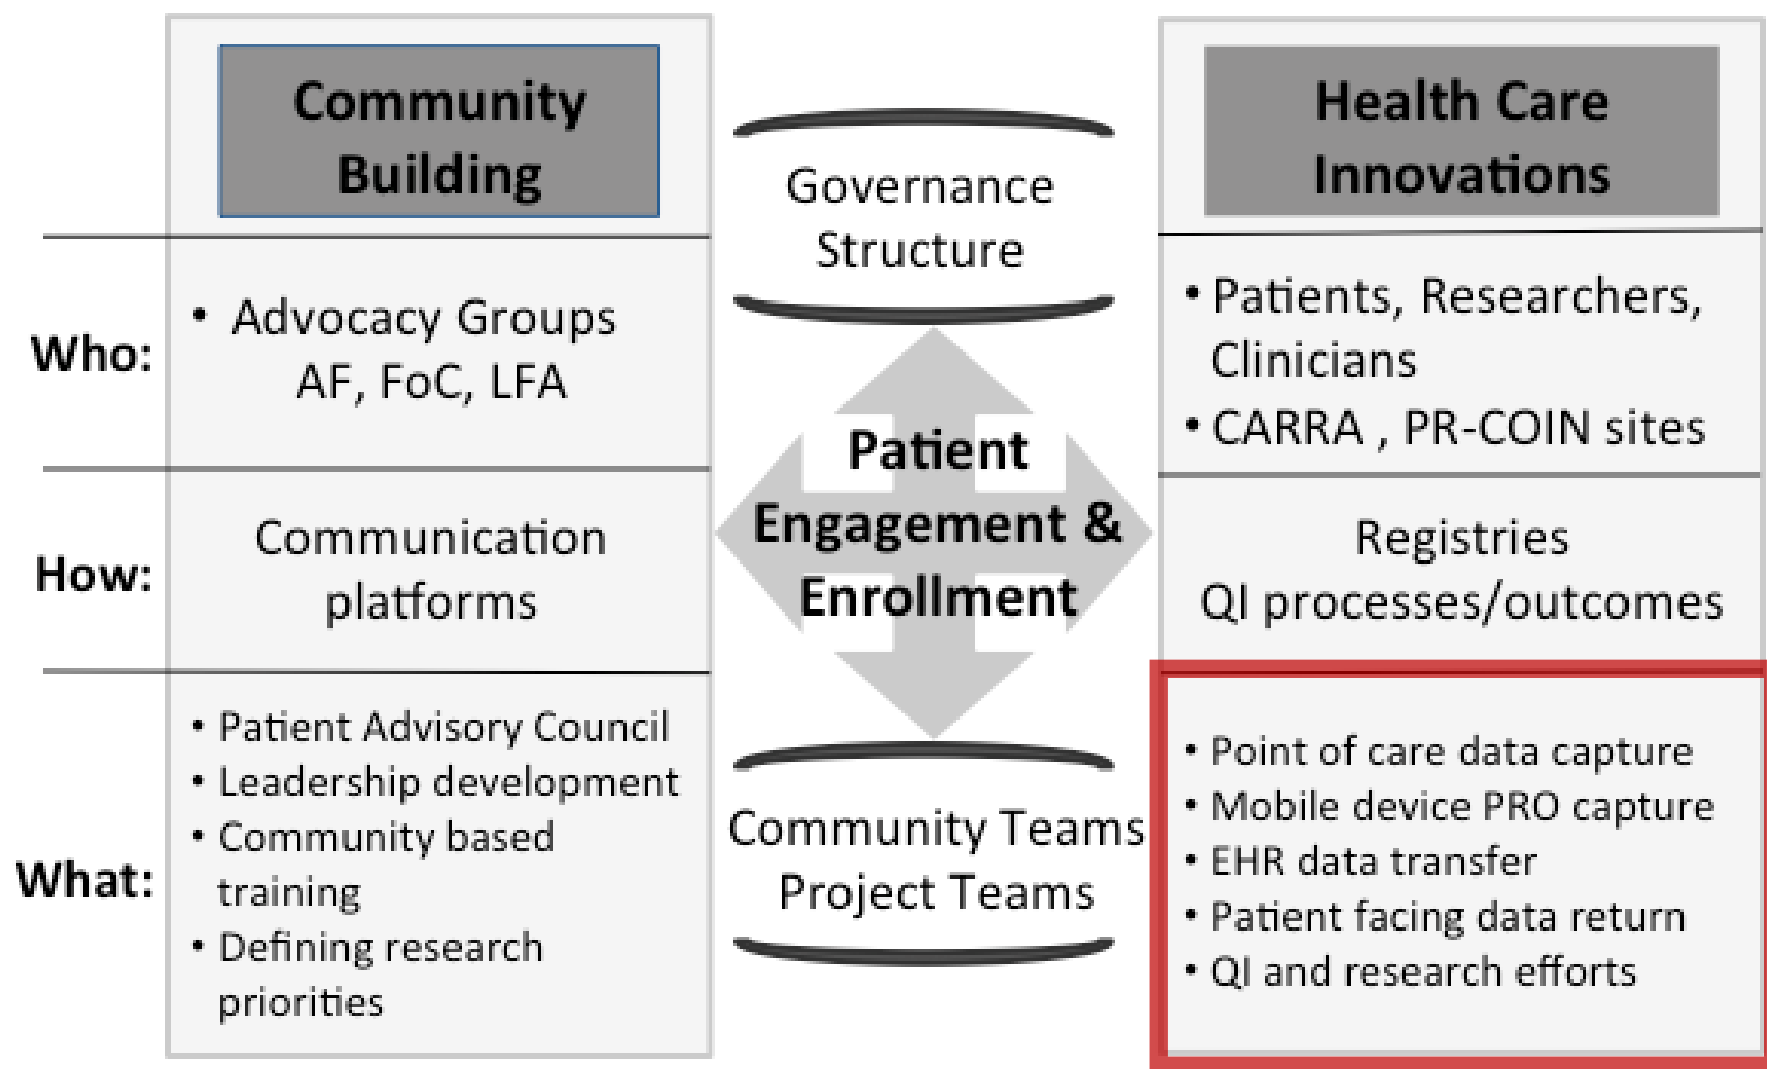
Community Building

Governance Structure

Health Care Innovations

Who:

• Advocacy Groups AF, FoC, LFA

• Patients, Researchers, Clinicians
• CARRA , PR-COIN sites

Patient Engagement & Enrollment

How:

Communication platforms

Registries
QI processes/outcomes

What:

• Patient Advisory Council
• Leadership development
• Community based training
• Defining research priorities

Community Teams
Project Teams

• Point of care data capture
• Mobile device PRO capture
• EHR data transfer
• Patient facing data return
• QI and research efforts